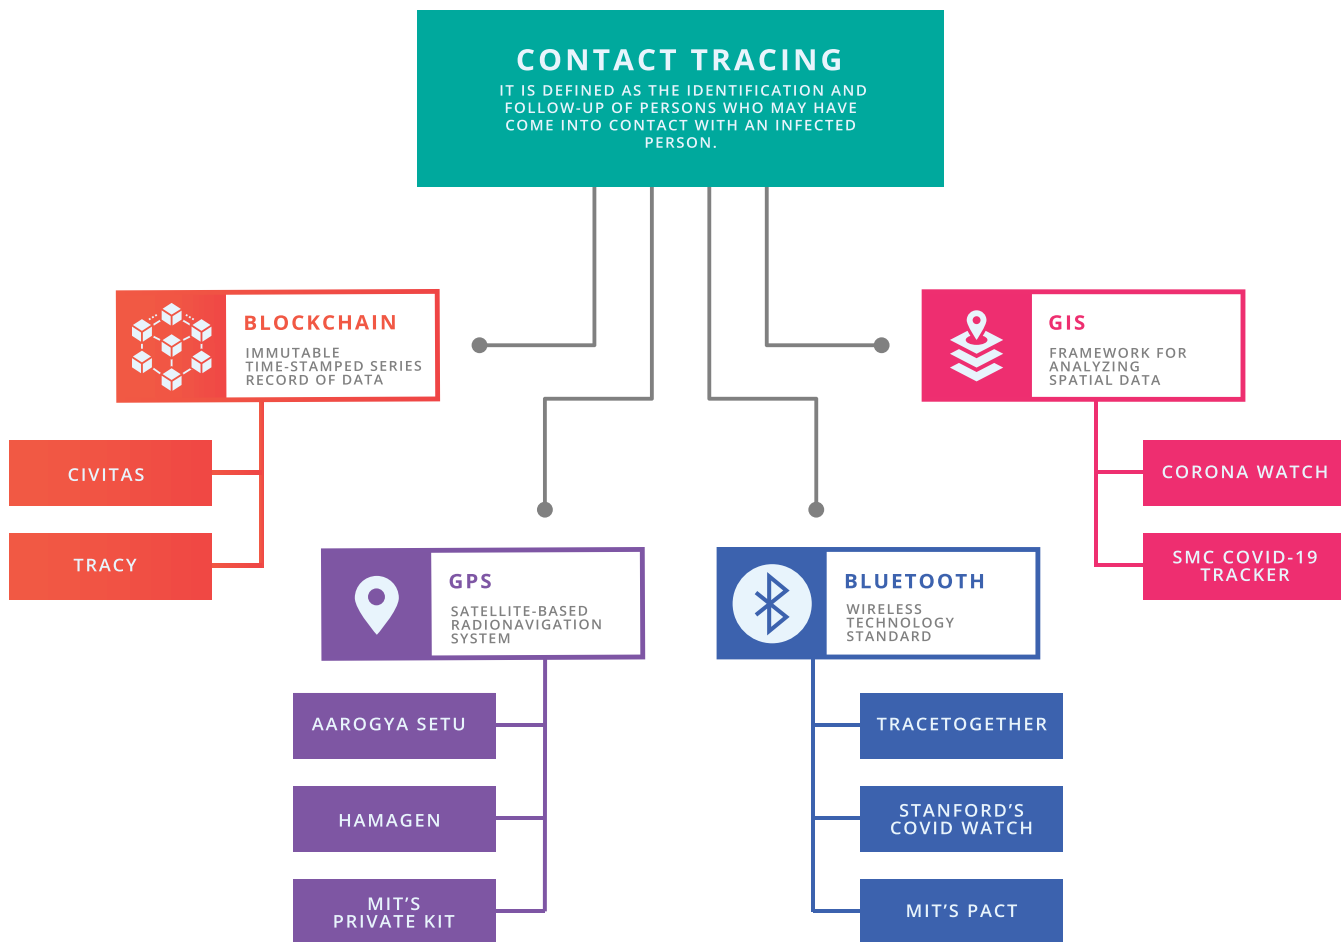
CONTACT TRACING

IT IS DEFINED AS THE IDENTIFICATION AND FOLLOW-UP OF PERSONS WHO MAY HAVE COME INTO CONTACT WITH AN INFECTED PERSON.

BLOCKCHAIN

IMMUTABLE TIME-STAMPED SERIES RECORD OF DATA

CIVITAS

TRACY

GIS

FRAMEWORK FOR ANALYZING SPATIAL DATA

CORONA WATCH

SMC COVID-19 TRACKER

GPS

SATELLITE-BASED RADIONAVIGATION SYSTEM

AAROGYA SETU

HAMAGEN

MIT'S PRIVATE KIT

BLUETOOTH

WIRELESS TECHNOLOGY STANDARD

TRACETOGETHER

STANFORD'S COVID WATCH

MIT'S PACT